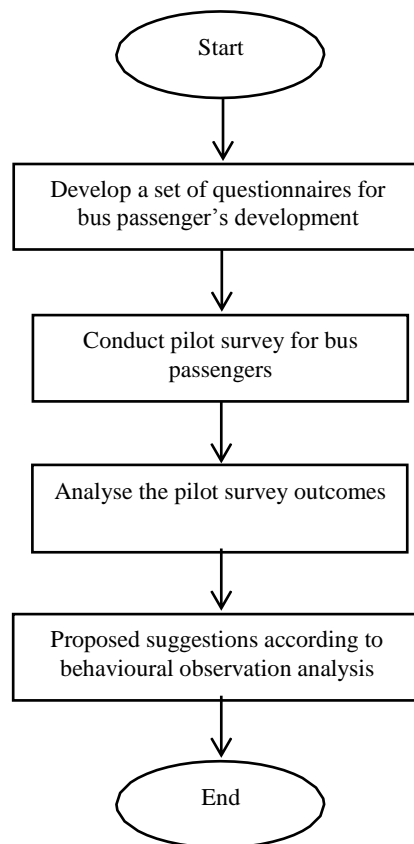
Start

Develop a set of questionnaires for bus passenger’s development

Conduct pilot survey for bus passengers

Analyse the pilot survey outcomes

Proposed suggestions according to behavioural observation analysis

End